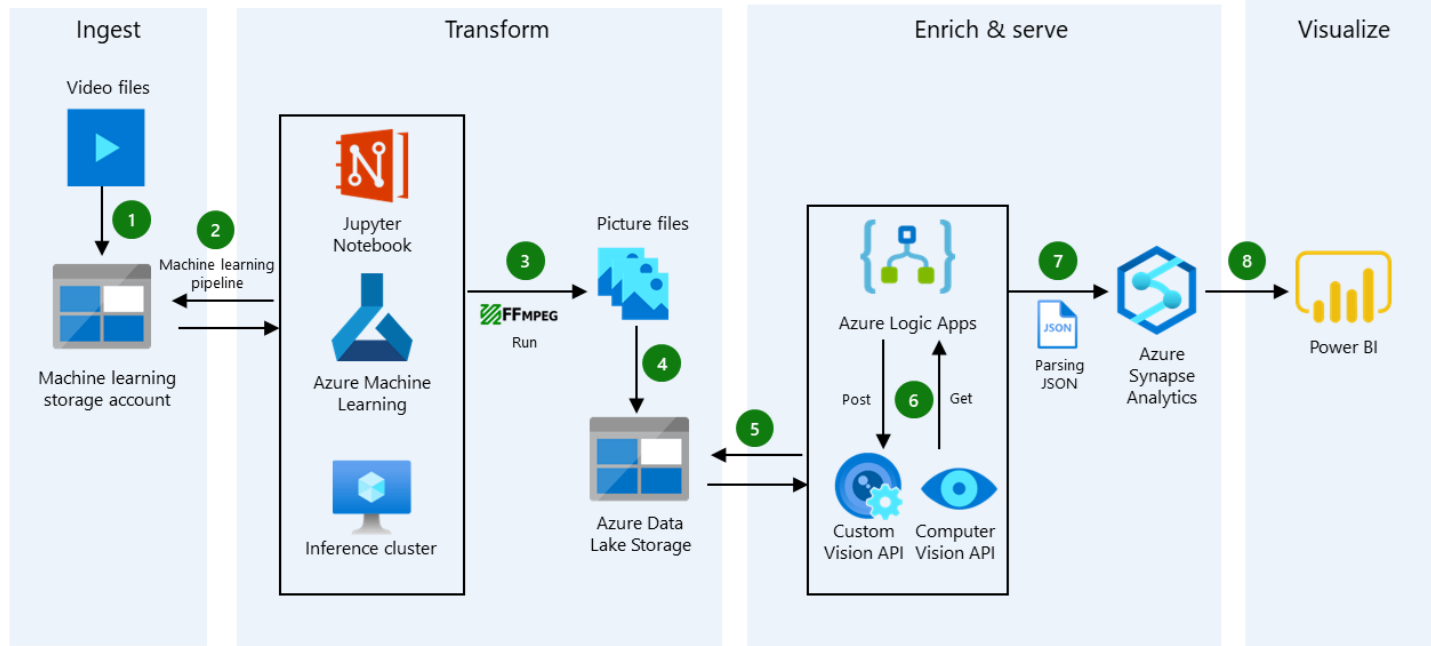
Ingest

Video files

1

Machine learning storage account

2

Machine learning pipeline

Transform

Jupyter Notebook

Azure Machine Learning

Inference cluster

3

FFMPEG

Run

Picture files

4

Azure Data Lake Storage

5

Enrich & serve

Azure Logic Apps

Post

6

Get

Custom Vision API

Computer Vision API

7

JSON

Parsing JSON

Azure Synapse Analytics

Visualize

8

Power BI